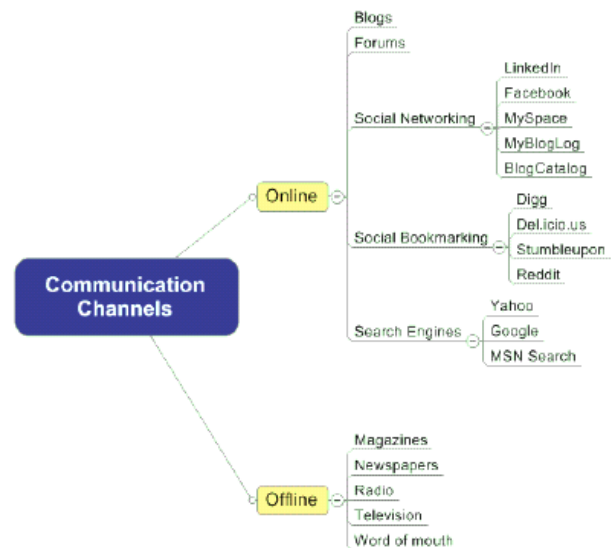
Communication Channels

Online

Blogs
Forums
Social Networking
LinkedIn
Facebook
MySpace
MyBlogLog
BlogCatalog
Social Bookmarking
Digg
Del.icio.us
Stumbleupon
Reddit
Search Engines
Yahoo
Google
MSN Search

Offline

Magazines
Newspapers
Radio
Television
Word of mouth